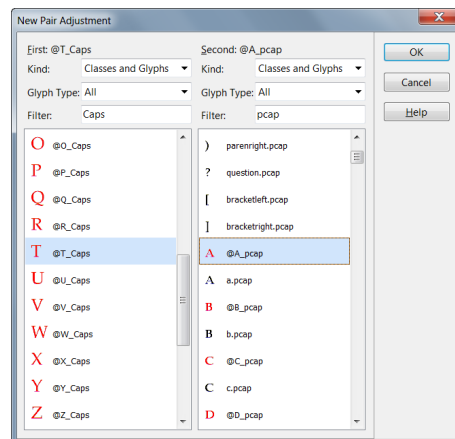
New Pair Adjustment

First: @T_Caps
Kind: Classes and Glyphs
Glyph Type: All
Filter: Caps

O @O_Caps
P @P_Caps
Q @Q_Caps
R @R_Caps
T @T_Caps
U @U_Caps
V @V_Caps
W @W_Caps
X @X_Caps
Y @Y_Caps
Z @Z_Caps

Second: @A_pcap
Kind: Classes and Glyphs
Glyph Type: All
Filter: pcap

) parenright.pcap
? question.pcap
[ bracketleft.pcap
] bracketright.pcap
A @A_pcap
A a.pcap
B @B_pcap
B b.pcap
C @C_pcap
C c.pcap
D @D_pcap

OK
Cancel
Help